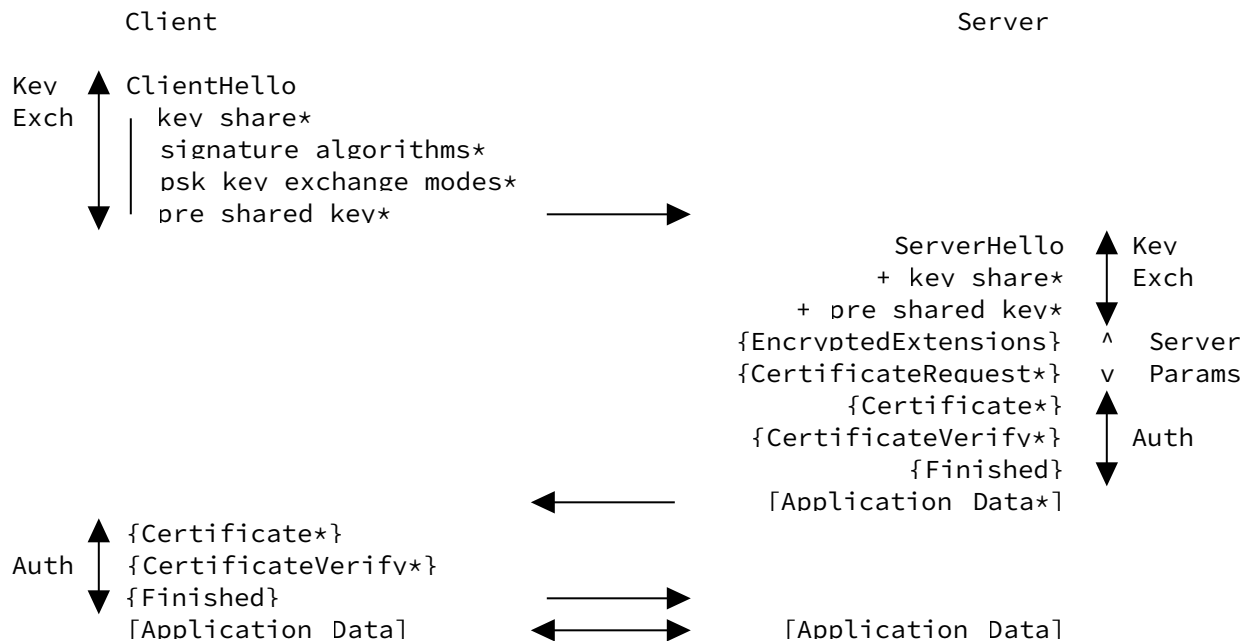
Client                                    Server

Key  ClientHello
Exch  key share*
signature algorithms*
psk key exchange modes*
pre shared key*

ServerHello  Key
+ key share*  Exch
+ pre shared key*
{EncryptedExtensions}  ^  Server
{CertificateRequest*}  v  Params
{Certificate*}
{CertificateVerify*}  Auth
{Finished}
[Application Data*]

{Certificate*}
Auth  {CertificateVerify*}
{Finished}
[Application Data]                    [Application Data]